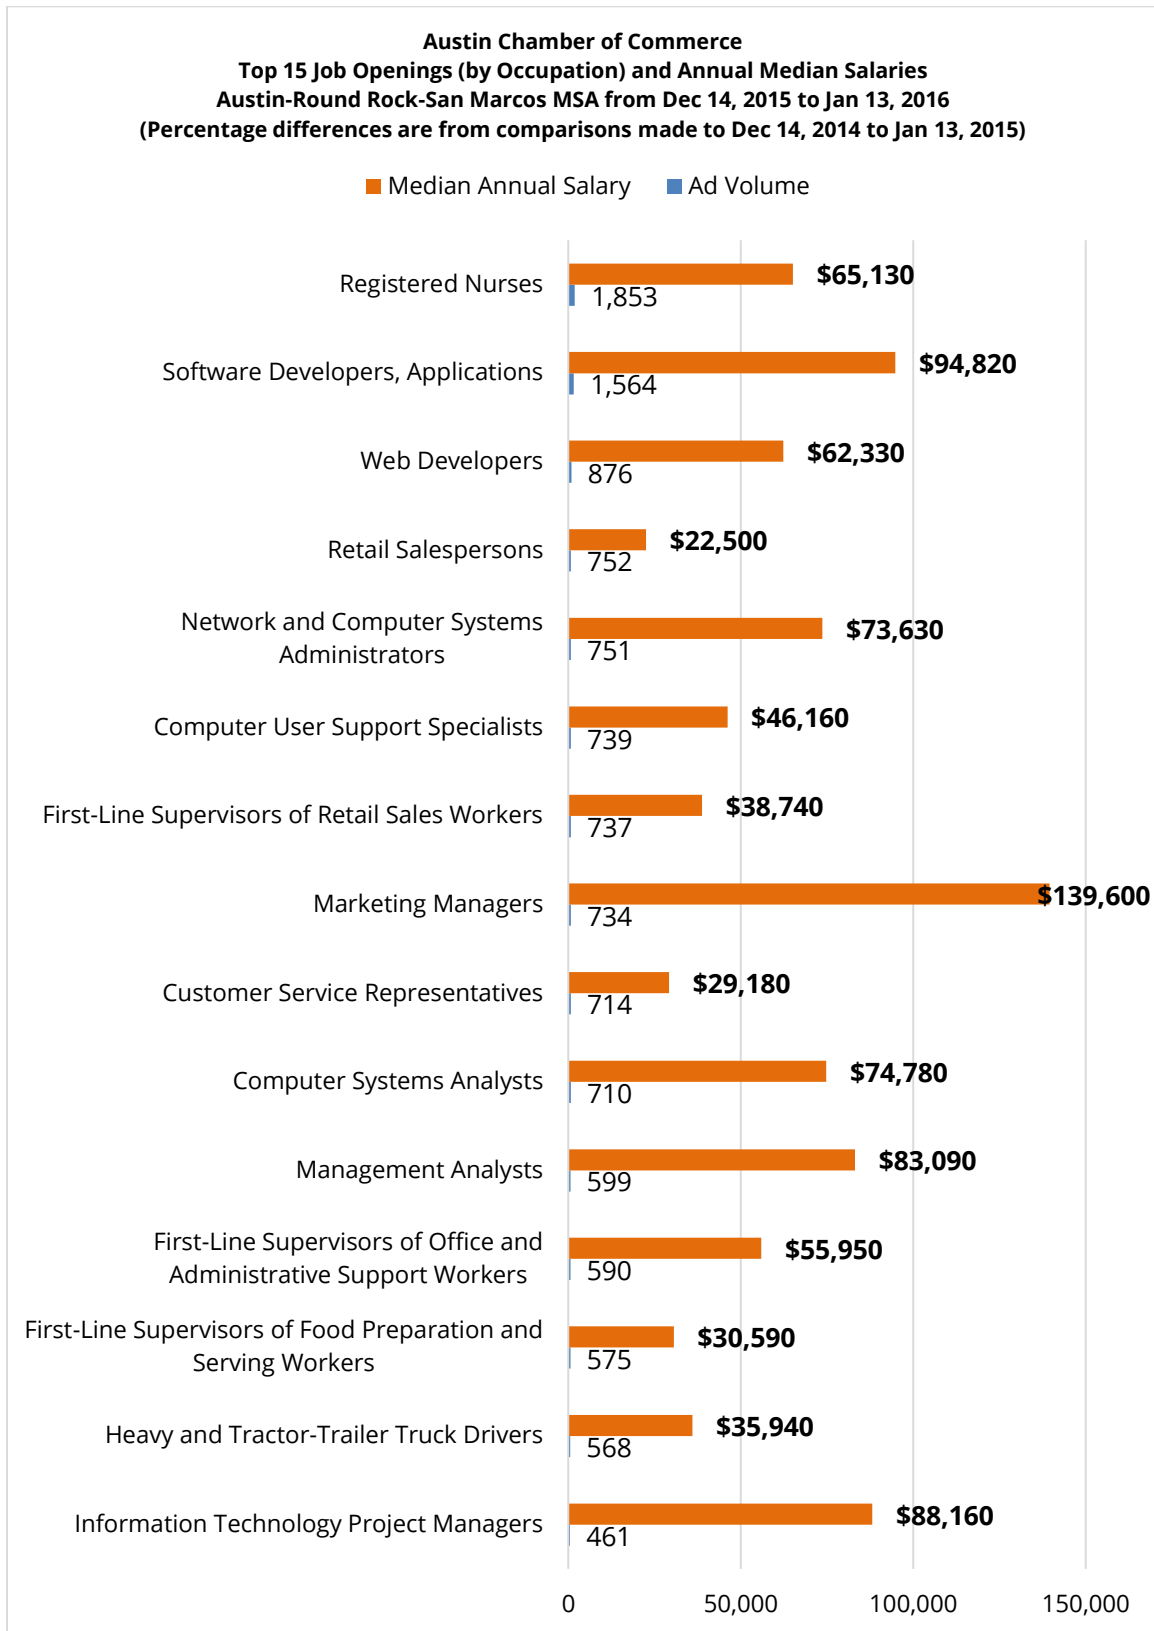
Austin Chamber of Commerce
Top 15 Job Openings (by Occupation) and Annual Median Salaries
Austin-Round Rock-San Marcos MSA from Dec 14, 2015 to Jan 13, 2016
(Percentage differences are from comparisons made to Dec 14, 2014 to Jan 13, 2015)

Median Annual Salary   Ad Volume

| Occupation | Median Annual Salary | Ad Volume |
|---|---|---|
| Registered Nurses | $65,130 | 1,853 |
| Software Developers, Applications | $94,820 | 1,564 |
| Web Developers | $62,330 | 876 |
| Retail Salespersons | $22,500 | 752 |
| Network and Computer Systems Administrators | $73,630 | 751 |
| Computer User Support Specialists | $46,160 | 739 |
| First-Line Supervisors of Retail Sales Workers | $38,740 | 737 |
| Marketing Managers | $139,600 | 734 |
| Customer Service Representatives | $29,180 | 714 |
| Computer Systems Analysts | $74,780 | 710 |
| Management Analysts | $83,090 | 599 |
| First-Line Supervisors of Office and Administrative Support Workers | $55,950 | 590 |
| First-Line Supervisors of Food Preparation and Serving Workers | $30,590 | 575 |
| Heavy and Tractor-Trailer Truck Drivers | $35,940 | 568 |
| Information Technology Project Managers | $88,160 | 461 |

0   50,000   100,000   150,000